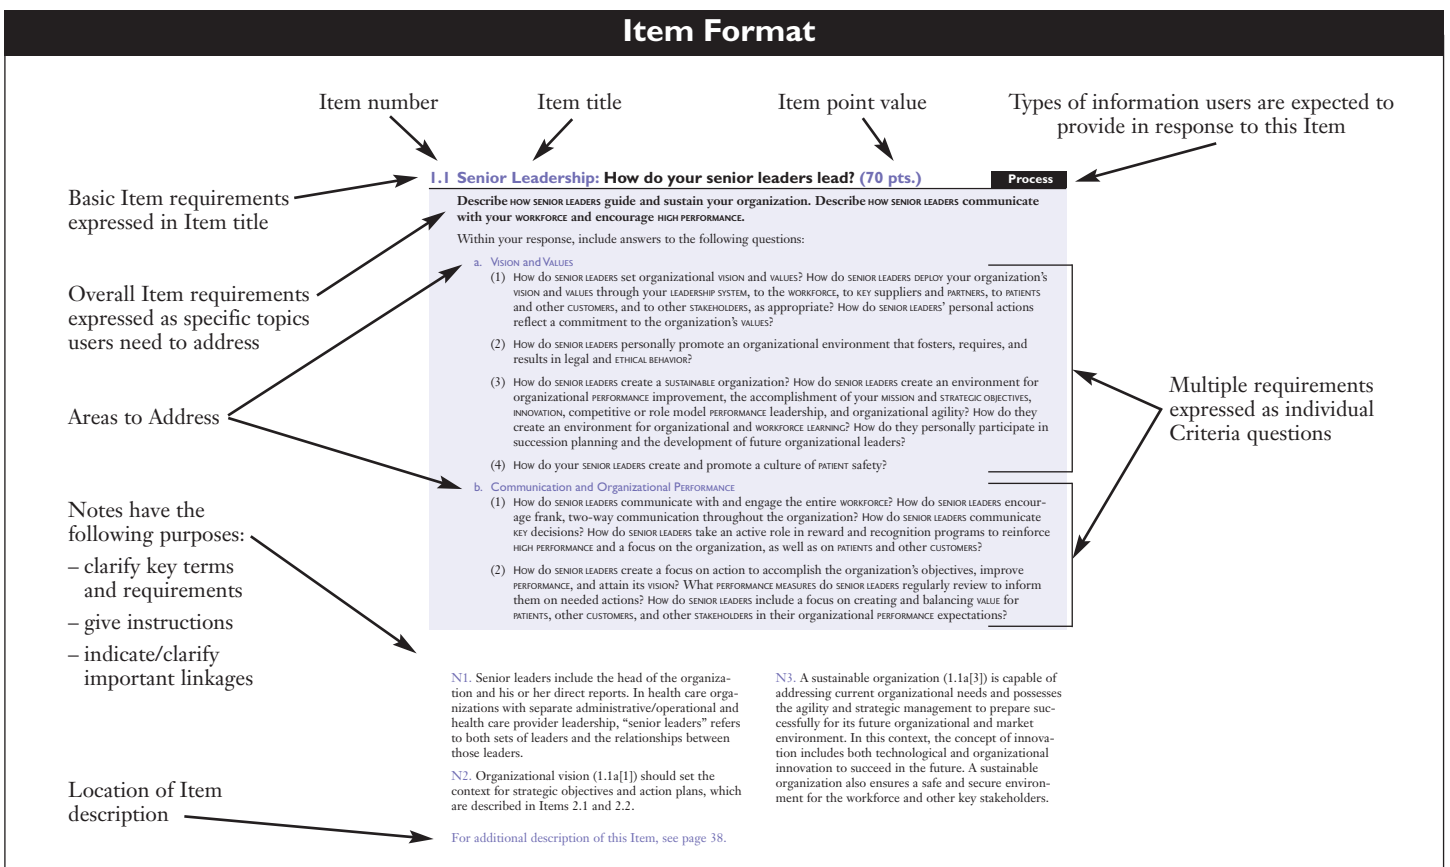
Item Format

Item number

Item title

Item point value

Types of information users are expected to provide in response to this Item

Basic Item requirements expressed in Item title

Overall Item requirements expressed as specific topics users need to address

Areas to Address

Notes have the following purposes:
– clarify key terms and requirements
– give instructions
– indicate/clarify important linkages

Location of Item description

1.1 Senior Leadership: How do your senior leaders lead? (70 pts.)

Process

Describe HOW SENIOR LEADERS guide and sustain your organization. Describe HOW SENIOR LEADERS communicate with your WORKFORCE and encourage HIGH PERFORMANCE.

Within your response, include answers to the following questions:

a. VISION and VALUES
(1) How do SENIOR LEADERS set organizational VISION and VALUES? How do SENIOR LEADERS DEPLOY your organization's VISION and VALUES through your LEADERSHIP SYSTEM, to the WORKFORCE, to KEY suppliers and PARTNERS, to PATIENTS and other CUSTOMERS, and to other STAKEHOLDERS, as appropriate? How do SENIOR LEADERS' personal actions reflect a commitment to the organization's VALUES?

(2) How do SENIOR LEADERS personally promote an organizational environment that fosters, requires, and results in legal and ETHICAL BEHAVIOR?

(3) How do SENIOR LEADERS create a SUSTAINABLE organization? How do SENIOR LEADERS create an environment for organizational PERFORMANCE improvement, the accomplishment of your MISSION and STRATEGIC OBJECTIVES, INNOVATION, competitive or role model PERFORMANCE leadership, and organizational agility? How do they create an environment for organizational and WORKFORCE LEARNING? How do they personally participate in succession planning and the development of future organizational leaders?

(4) How do your SENIOR LEADERS create and promote a culture of PATIENT safety?

b. Communication and Organizational PERFORMANCE
(1) How do SENIOR LEADERS communicate with and engage the entire WORKFORCE? How do SENIOR LEADERS encourage frank, two-way communication throughout the organization? How do SENIOR LEADERS communicate KEY decisions? How do SENIOR LEADERS take an active role in reward and recognition programs to reinforce HIGH PERFORMANCE and a focus on the organization, as well as on PATIENTS and other CUSTOMERS?

(2) How do SENIOR LEADERS create a focus on action to accomplish the organization's objectives, improve PERFORMANCE, and attain its VISION? What PERFORMANCE MEASURES do SENIOR LEADERS regularly review to inform them on needed actions? How do SENIOR LEADERS include a focus on creating and balancing VALUE for PATIENTS, other CUSTOMERS, and other STAKEHOLDERS in their organizational PERFORMANCE expectations?

Multiple requirements expressed as individual Criteria questions

N1. Senior leaders include the head of the organization and his or her direct reports. In health care organizations with separate administrative/operational and health care provider leadership, "senior leaders" refers to both sets of leaders and the relationships between those leaders.

N2. Organizational vision (1.1a[1]) should set the context for strategic objectives and action plans, which are described in Items 2.1 and 2.2.

For additional description of this Item, see page 38.

N3. A sustainable organization (1.1a[3]) is capable of addressing current organizational needs and possesses the agility and strategic management to prepare successfully for its future organizational and market environment. In this context, the concept of innovation includes both technological and organizational innovation to succeed in the future. A sustainable organization also ensures a safe and secure environment for the workforce and other key stakeholders.